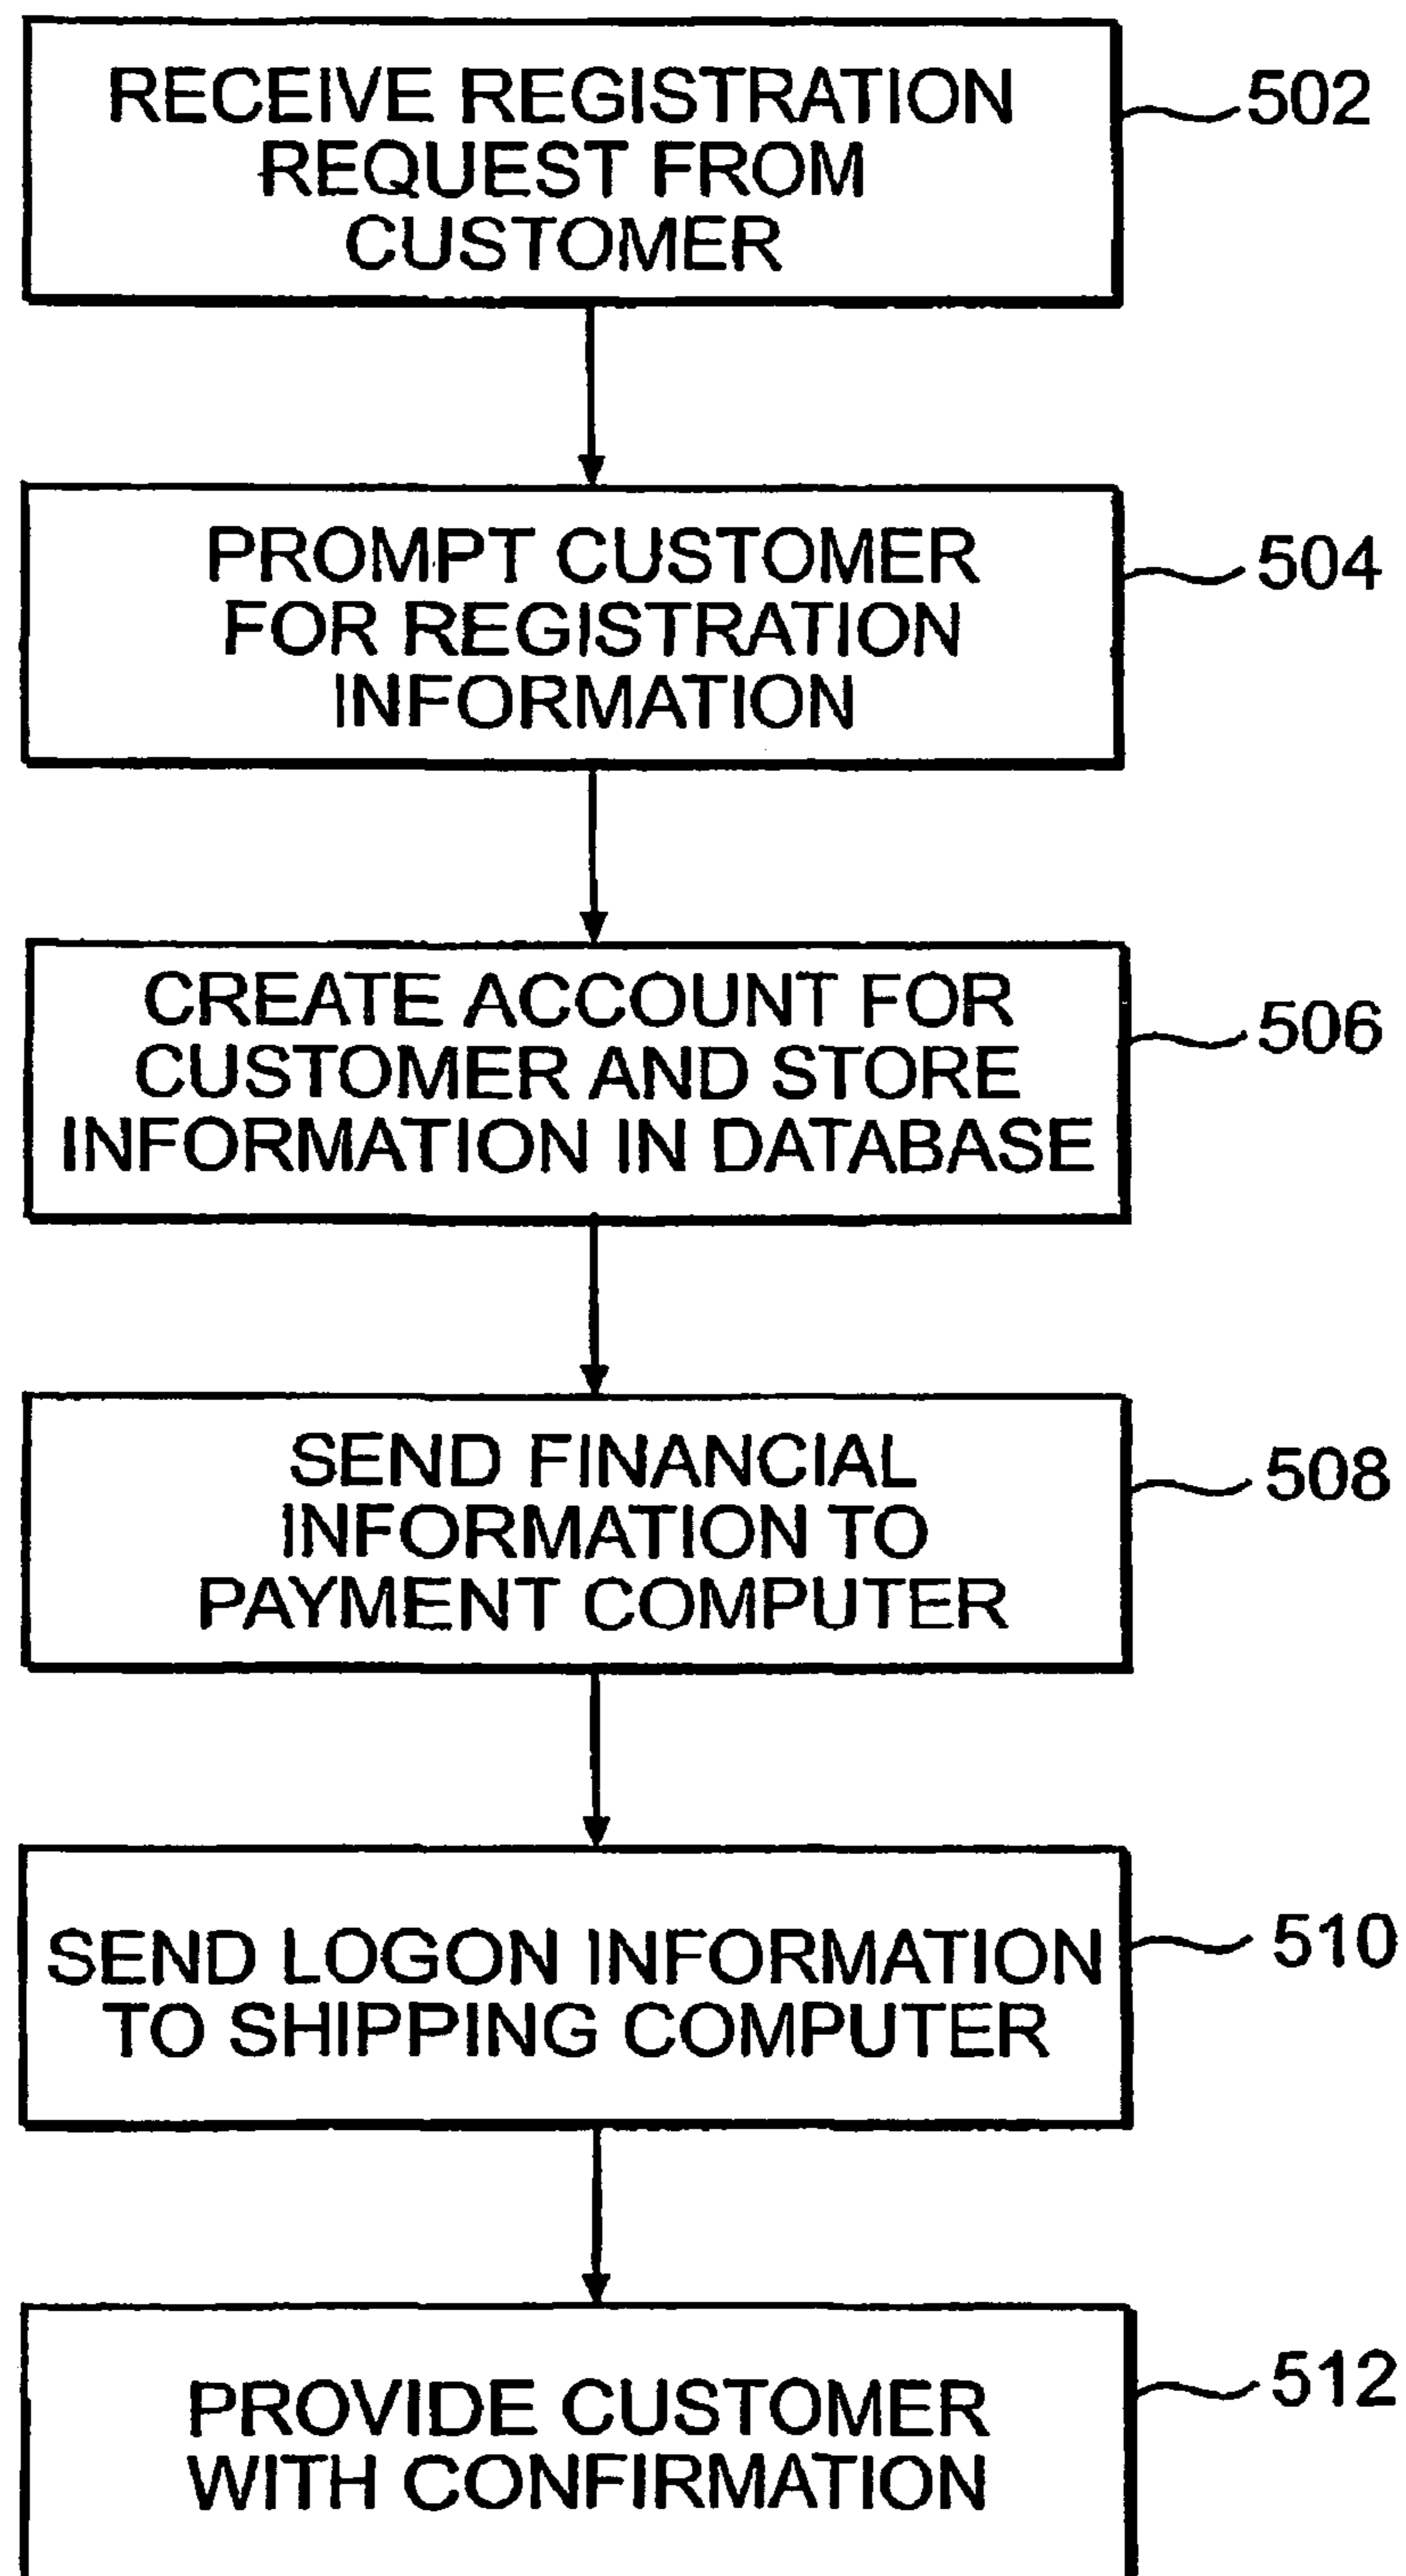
RECEIVE REGISTRATION REQUEST FROM CUSTOMER

502

PROMPT CUSTOMER FOR REGISTRATION INFORMATION

504

CREATE ACCOUNT FOR CUSTOMER AND STORE INFORMATION IN DATABASE

506

SEND FINANCIAL INFORMATION TO PAYMENT COMPUTER

508

SEND LOGON INFORMATION TO SHIPPING COMPUTER

510

PROVIDE CUSTOMER WITH CONFIRMATION

512